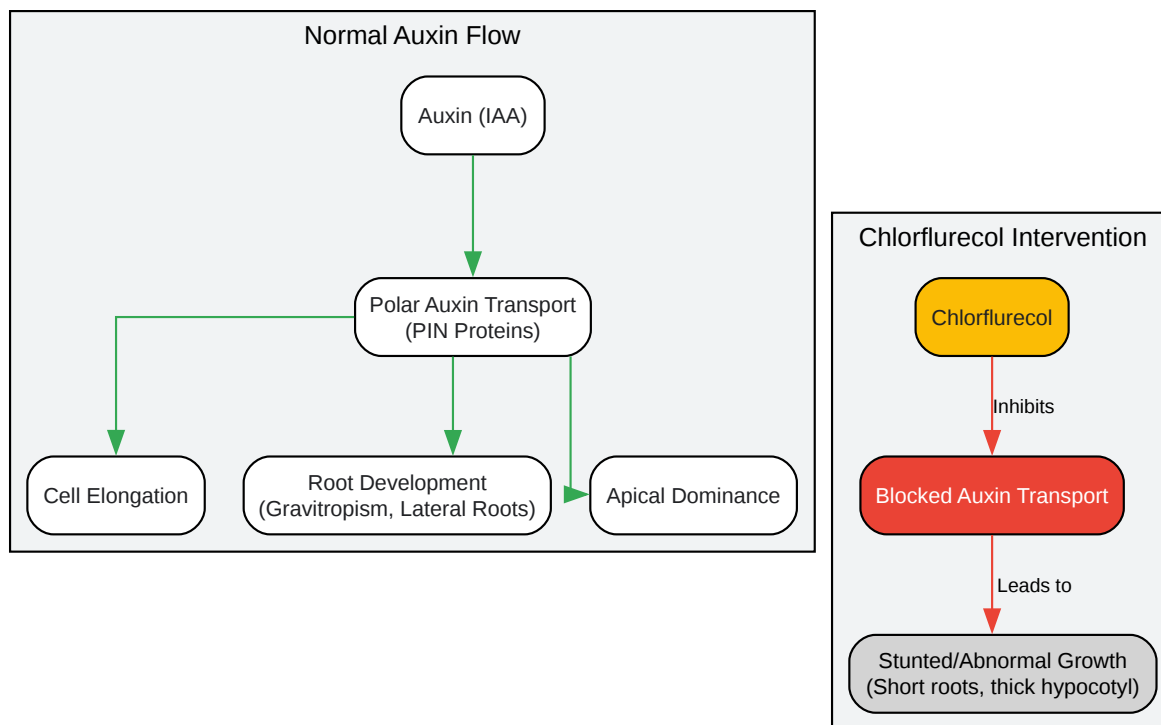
Normal Auxin Flow

Auxin (IAA)

Polar Auxin Transport
(PIN Proteins)

Cell Elongation

Root Development
(Gravitropism, Lateral Roots)

Apical Dominance

Chlorflurecol Intervention

Chlorflurecol

Inhibits

Blocked Auxin Transport

Leads to

Stunted/Abnormal Growth
(Short roots, thick hypocotyl)